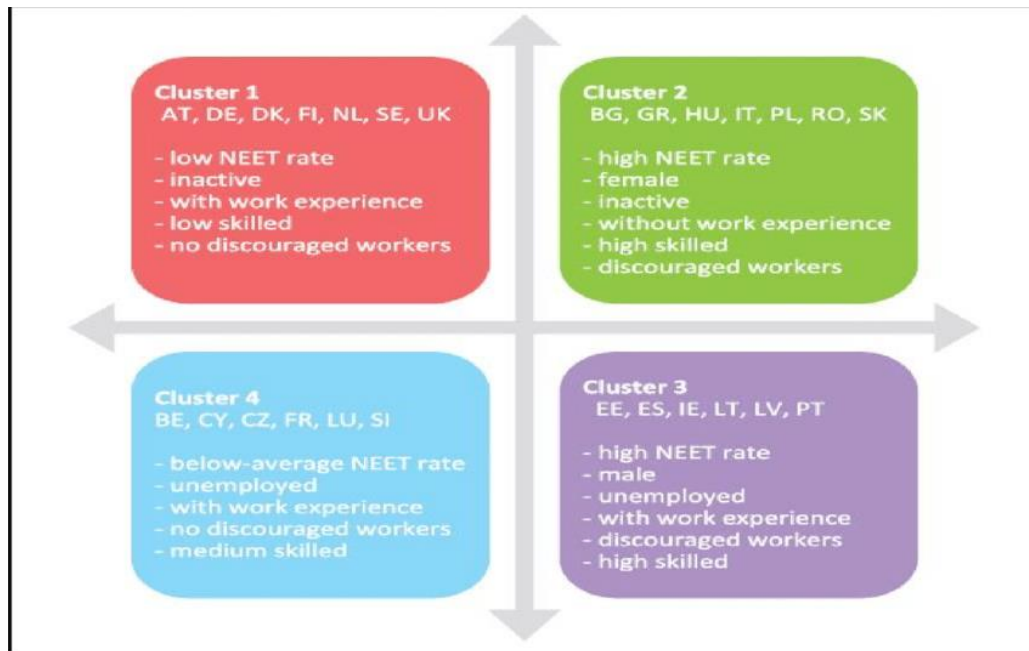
Cluster 1
AT, DE, DK, FI, NL, SE, UK

- low NEET rate
- inactive
- with work experience
- low skilled
- no discouraged workers

Cluster 2
BG, GR, HU, IT, PL, RO, SK

- high NEET rate
- female
- inactive
- without work experience
- high skilled
- discouraged workers

Cluster 4
BE, CY, CZ, FR, LU, SI

- below-average NEET rate
- unemployed
- with work experience
- no discouraged workers
- medium skilled

Cluster 3
EE, ES, IE, LT, LV, PT

- high NEET rate
- male
- unemployed
- with work experience
- discouraged workers
- high skilled